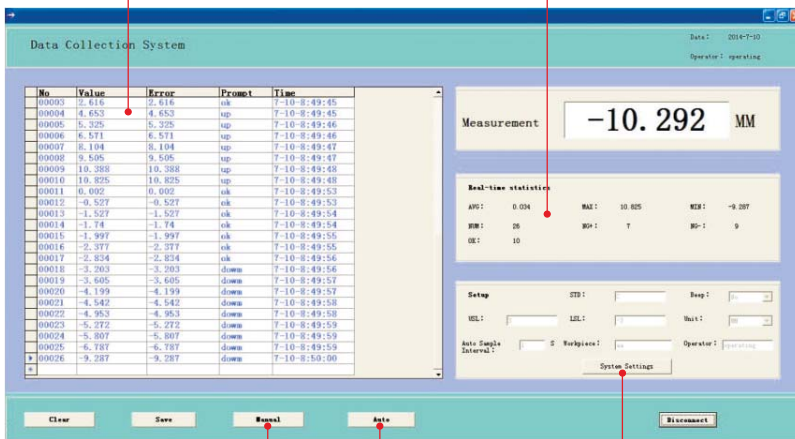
Data Collection System

Date: 2014-7-10

Operator: operating

| No | Value | Error | Prompt | Time |
|---|---|---|---|---|
| 00003 | 2.616 | 2.616 | ok | 7-10-8:49:45 |
| 00004 | 4.653 | 4.653 | up | 7-10-8:49:45 |
| 00005 | 5.325 | 5.325 | up | 7-10-8:49:46 |
| 00006 | 6.571 | 6.571 | up | 7-10-8:49:46 |
| 00007 | 8.104 | 8.104 | up | 7-10-8:49:47 |
| 00008 | 9.505 | 9.505 | up | 7-10-8:49:47 |
| 00009 | 10.388 | 10.388 | up | 7-10-8:49:48 |
| 00010 | 10.825 | 10.825 | up | 7-10-8:49:48 |
| 00011 | 0.002 | 0.002 | ok | 7-10-8:49:53 |
| 00012 | -0.527 | -0.527 | ok | 7-10-8:49:53 |
| 00013 | -1.527 | -1.527 | ok | 7-10-8:49:54 |
| 00014 | -1.74 | -1.74 | ok | 7-10-8:49:54 |
| 00015 | -1.997 | -1.997 | ok | 7-10-8:49:55 |
| 00016 | -2.377 | -2.377 | ok | 7-10-8:49:55 |
| 00017 | -2.834 | -2.834 | ok | 7-10-8:49:56 |
| 00018 | -3.203 | -3.203 | down | 7-10-8:49:56 |
| 00019 | -3.605 | -3.605 | down | 7-10-8:49:57 |
| 00020 | -4.199 | -4.199 | down | 7-10-8:49:57 |
| 00021 | -4.542 | -4.542 | down | 7-10-8:49:58 |
| 00022 | -4.953 | -4.953 | down | 7-10-8:49:58 |
| 00023 | -5.272 | -5.272 | down | 7-10-8:49:59 |
| 00024 | -5.807 | -5.807 | down | 7-10-8:49:59 |
| 00025 | -6.787 | -6.787 | down | 7-10-8:49:59 |
| 00026 | -9.287 | -9.287 | down | 7-10-8:50:00 |

Measurement -10.292 MM

Real-time statistics

AVG: 0.034 MAX: 10.825 MIN: -9.287

NUM: 26 NG+: 7 NG-: 9

OK: 10

Setup

STD: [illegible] Beep: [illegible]

USL: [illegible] LSL: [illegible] Unit: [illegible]

Auto Sample Interval: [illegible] S Workpiece: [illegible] Operator: operating

System Settings

Clear Save Manual Auto Disconnect